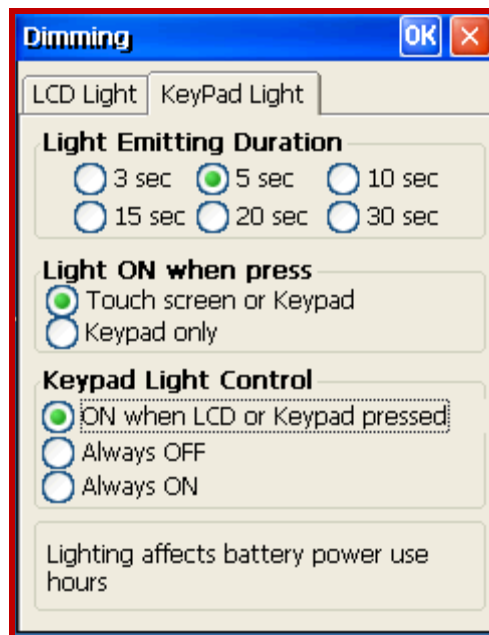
Dimming OK ×

LCD Light KeyPad Light

Light Emitting Duration
3 sec 5 sec 10 sec
15 sec 20 sec 30 sec

Light ON when press
Touch screen or Keypad
Keypad only

Keypad Light Control
ON when LCD or Keypad pressed
Always OFF
Always ON

Lighting affects battery power use hours